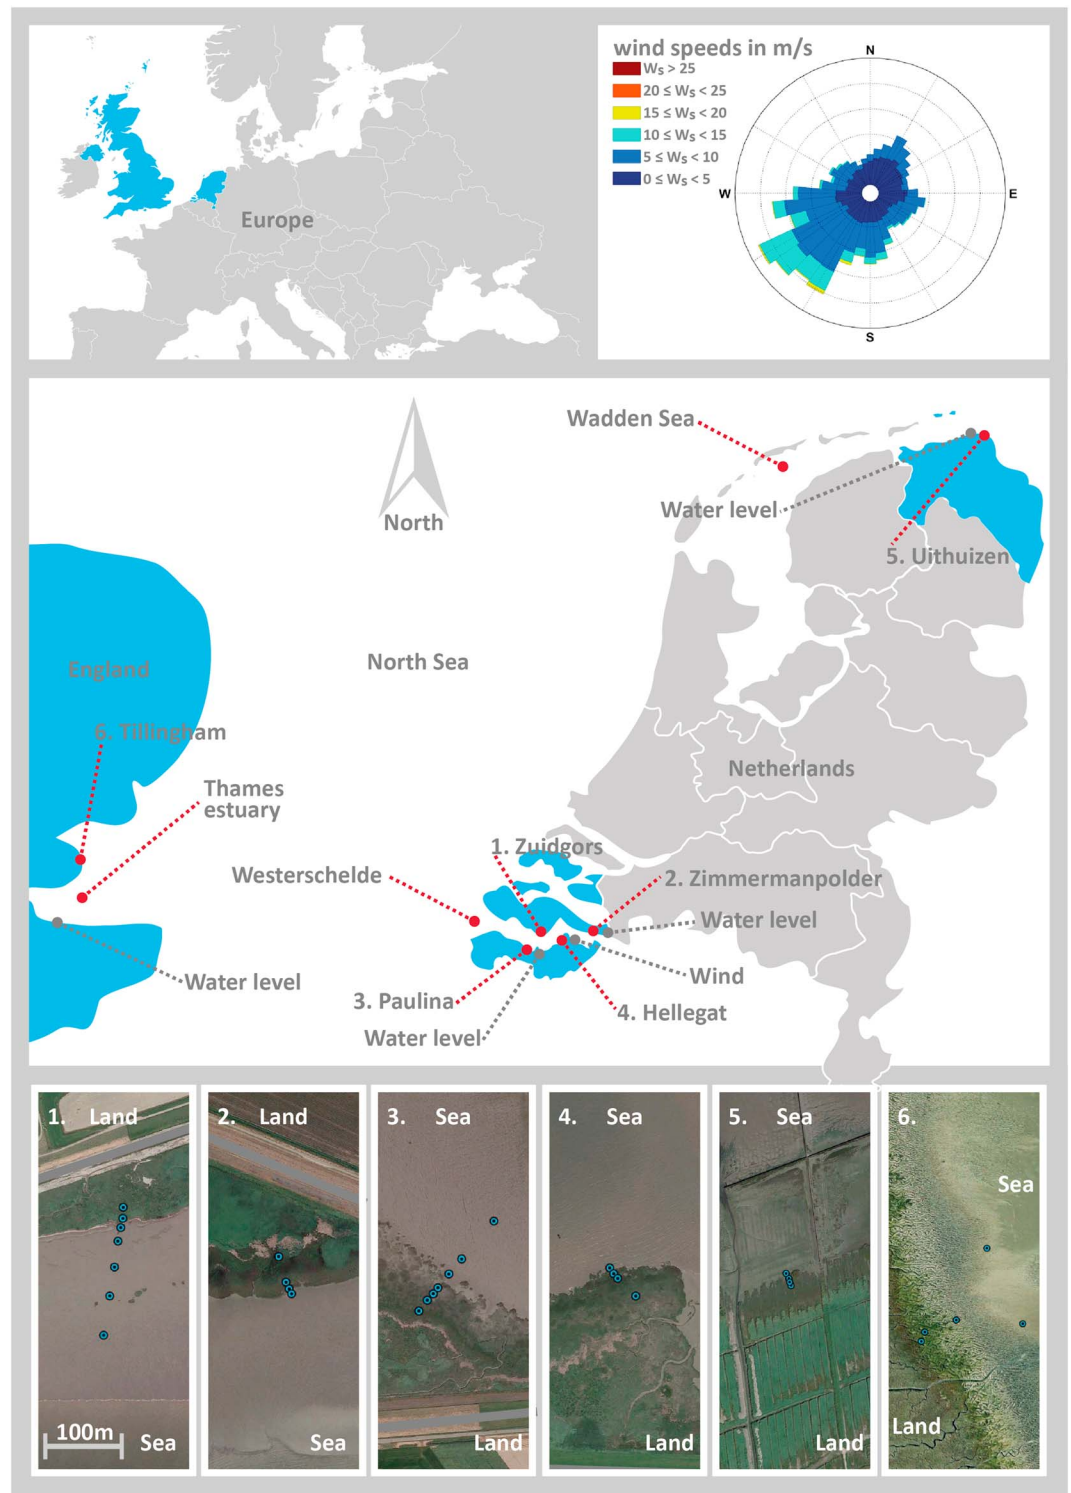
Europe

wind speeds in m/s
$W_S > 25$
$20 \leq W_S < 25$
$15 \leq W_S < 20$
$10 \leq W_S < 15$
$5 \leq W_S < 10$
$0 \leq W_S < 5$

N
E
S
W

North

Wadden Sea
Water level
5. Uithuizen
England
North Sea
6. Tillingham
Thames estuary
Netherlands
1. Zuidgors
Westerschelde
2. Zimmermanpolder
Water level
Water level
Wind
3. Paulina
4. Hellegat
Water level

1. Land
100m
Sea
2. Land
Sea
3. Sea
Land
4. Sea
Land
5. Sea
Land
6.
Sea
Land